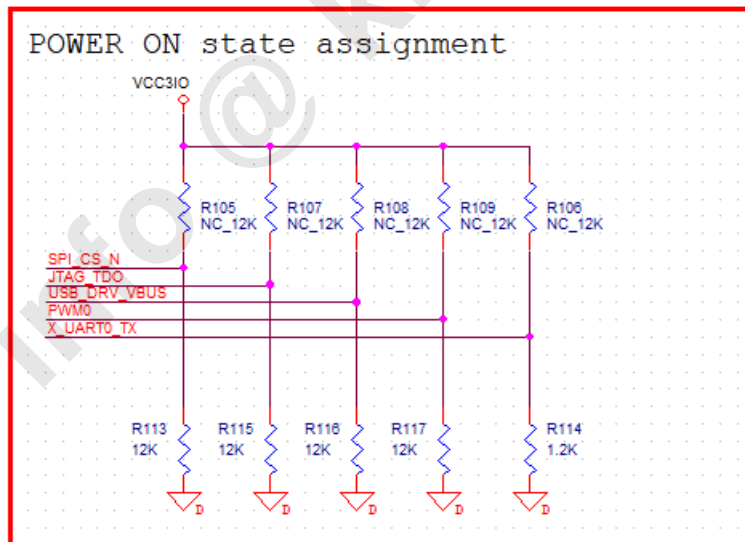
POWER ON state assignment

VCC3IO

R105
NC_12K

R107
NC_12K

R108
NC_12K

R109
NC_12K

R106
NC_12K

SPI_CS_N
JTAG_TDO
USB_DRV_VBUS
PWM0
X_UART0_TX

R113
12K

R115
12K

R116
12K

R117
12K

R114
1.2K

D D D D D

info@k